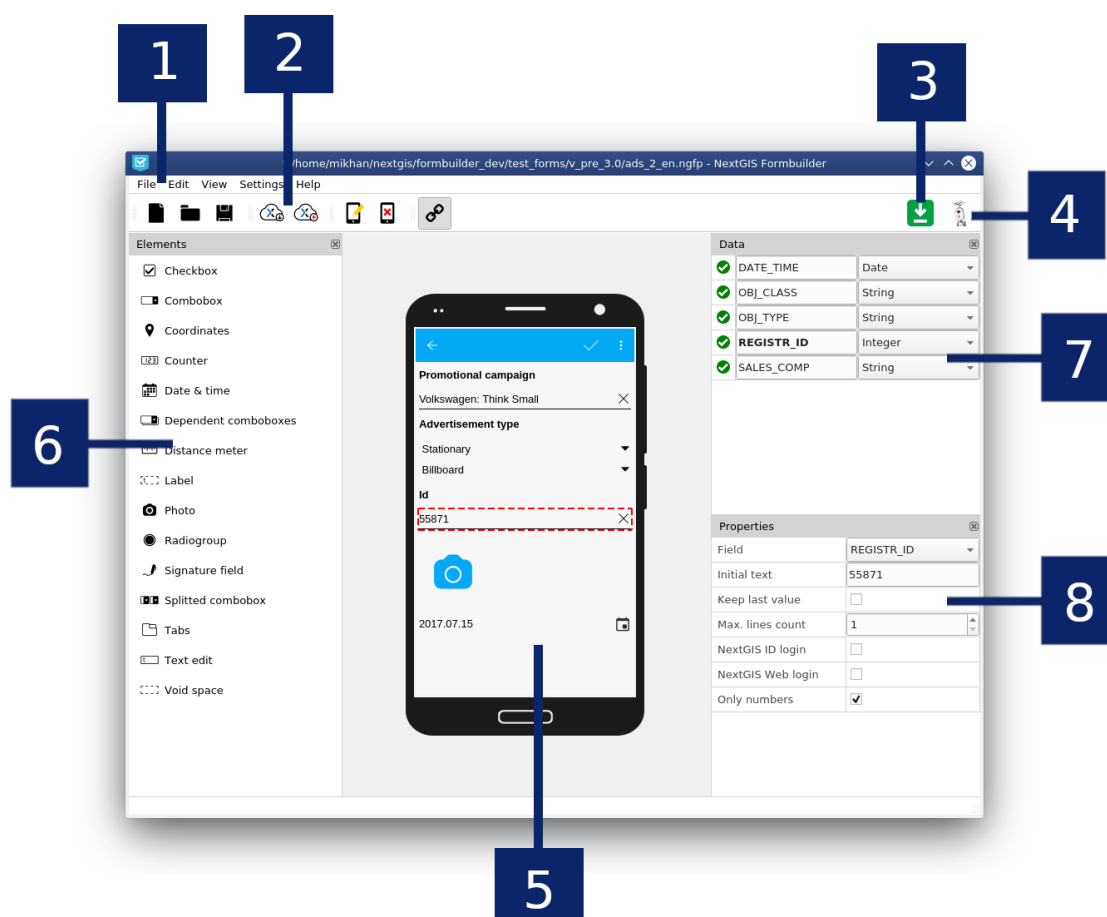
1

2

3

/home/mikhan/nextgis/formbuilder_dev/test_forms/v_pre_3.0/ads_2_en.ngfp - NextGIS Formbuilder

File Edit View Settings Help

4

Elements

Checkbox
Combobox
Coordinates
Counter
Date & time
Dependent comboboxes
Distance meter
Label
Photo
Radiogroup
Signature field
Splitted combobox
Tabs
Text edit
Void space

6

Promotional campaign
Volkswagen: Think Small
Advertisement type
Stationary
Billboard
Id
55871

2017.07.15

5

Data

| DATE_TIME | Date |
|---|---|
| OBJ_CLASS | String |
| OBJ_TYPE | String |
| **REGISTR_ID** | Integer |
| SALES_COMP | String |

7

Properties

| Field | REGISTR_ID |
|---|---|
| Initial text | 55871 |
| Keep last value | |
| Max. lines count | 1 |
| NextGIS ID login | |
| NextGIS Web login | |
| Only numbers | ✓ |

8